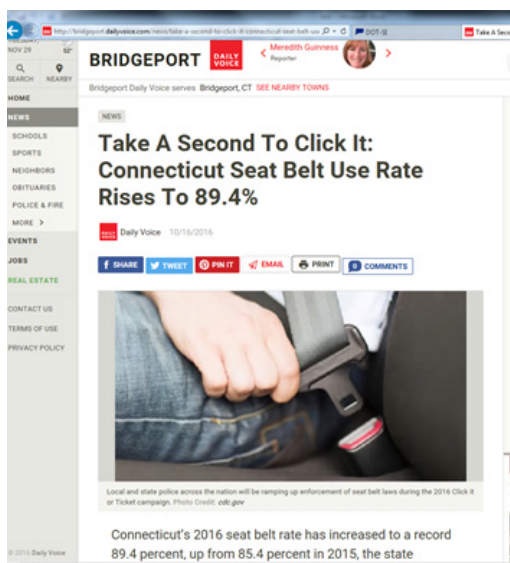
http://bridgeport.dailyvoice.com/news/take-a-second-to-click-it-connecticut-seat-belt-use

DOT-SI

Take A Seco

NOV 29 52°

SEARCH NEARBY

BRIDGEPORT DAILY VOICE

Meredith Guinness Reporter

Bridgeport Daily Voice serves Bridgeport, CT SEE NEARBY TOWNS

HOME

NEWS

SCHOOLS

SPORTS

NEIGHBORS

OBITUARIES

POLICE & FIRE

MORE >

EVENTS

JOBS

REAL ESTATE

CONTACT US

TERMS OF USE

PRIVACY POLICY

© 2016 Daily Voice

NEWS

Take A Second To Click It: Connecticut Seat Belt Use Rate Rises To 89.4%

Daily Voice 10/16/2016

SHARE TWEET PIN IT EMAIL PRINT COMMENTS

Local and state police across the nation will be ramping up enforcement of seat belt laws during the 2016 Click It or Ticket campaign. Photo Credit: cdc.gov

Connecticut's 2016 seat belt rate has increased to a record 89.4 percent, up from 85.4 percent in 2015, the state